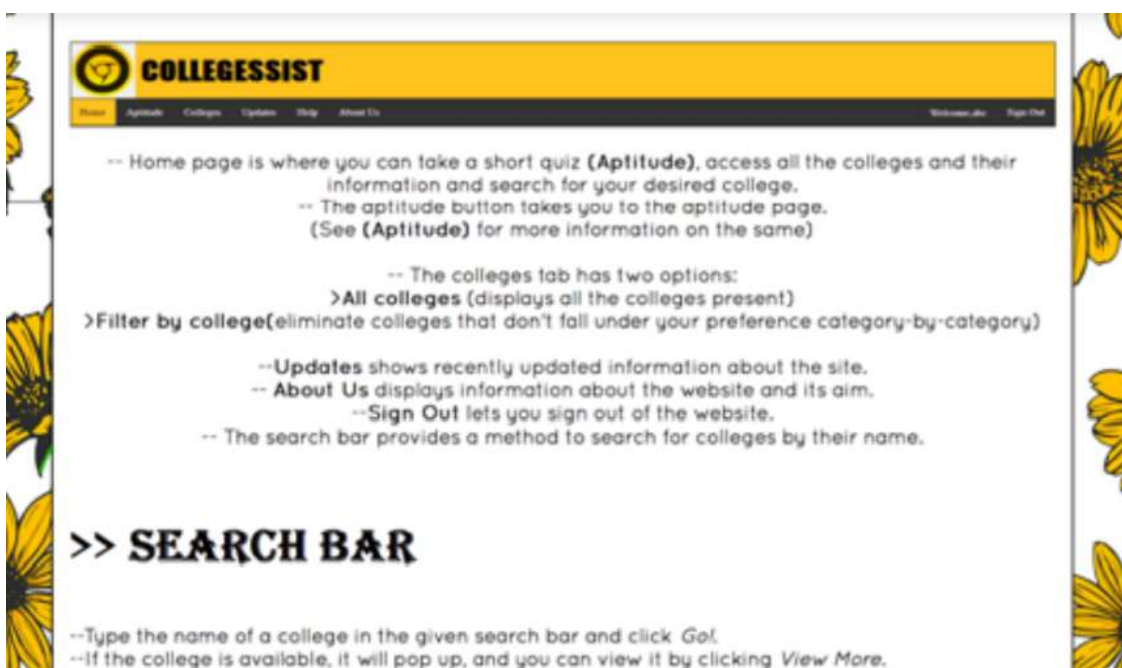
COLLEGESSIST

Home Aptitude Colleges Updates Help About Us Welcome,abc Sign Out

-- Home page is where you can take a short quiz **(Aptitude)**, access all the colleges and their information and search for your desired college.
-- The aptitude button takes you to the aptitude page.
(See **(Aptitude)** for more information on the same)

-- The colleges tab has two options:
**>All colleges** (displays all the colleges present)
**>Filter by college**(eliminate colleges that don't fall under your preference category-by-category)

--**Updates** shows recently updated information about the site.
-- **About Us** displays information about the website and its aim.
--**Sign Out** lets you sign out of the website.
-- The search bar provides a method to search for colleges by their name.

>> SEARCH BAR

--Type the name of a college in the given search bar and click *Go!*.
--If the college is available, it will pop up, and you can view it by clicking *View More*.